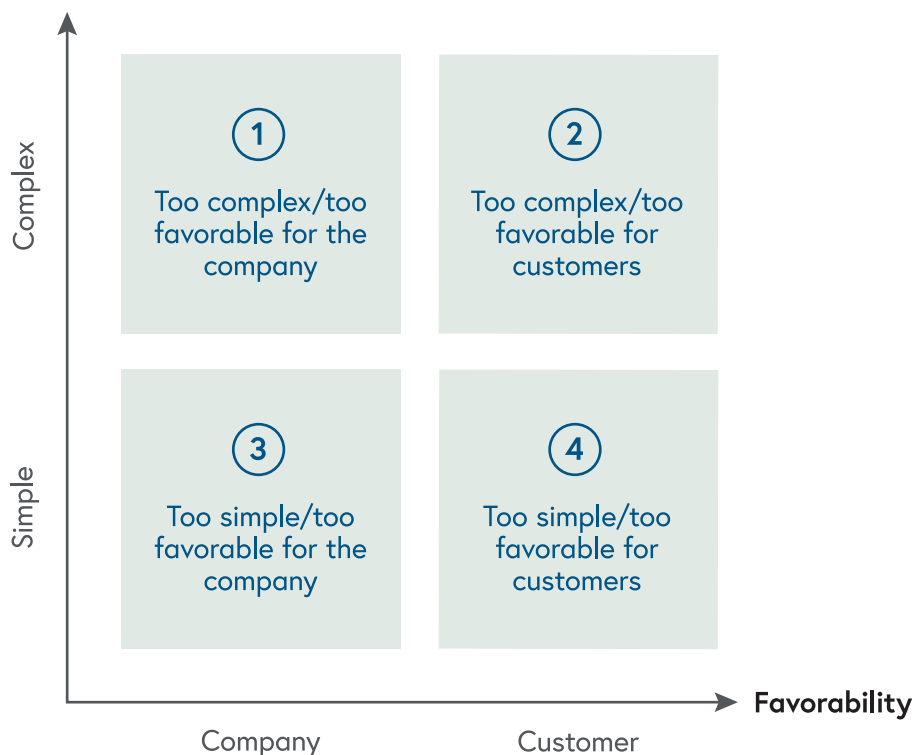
Complex

Simple

1
Too complex/too favorable for the company

2
Too complex/too favorable for customers

3
Too simple/too favorable for the company

4
Too simple/too favorable for customers

Favorability

Company

Customer